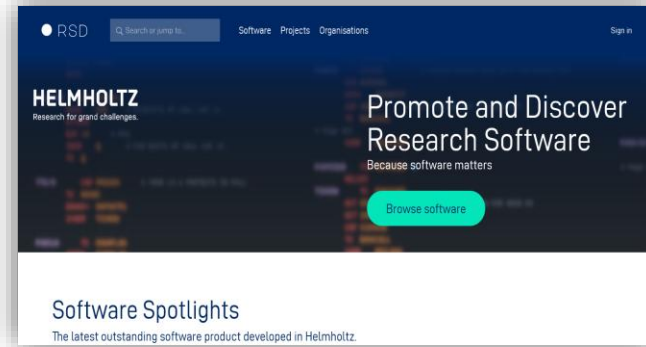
RSD
Search or jump to...
Software Projects Organisations
Sign in

HELMHOLTZ
Research for grand challenges.

Promote and Discover Research Software
Because software matters

Browse software

Software Spotlights
The latest outstanding software product developed in Helmholtz.